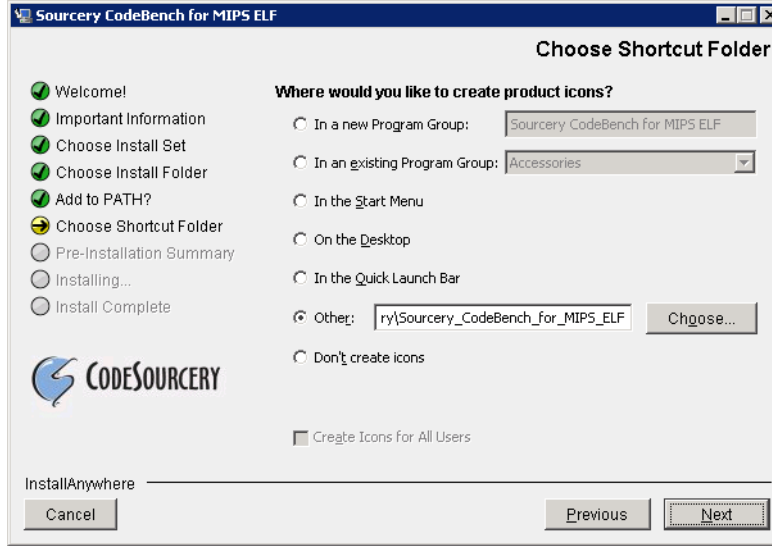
Sourcery CodeBench for MIPS ELF

Choose Shortcut Folder

Welcome!
Important Information
Choose Install Set
Choose Install Folder
Add to PATH?
Choose Shortcut Folder
Pre-Installation Summary
Installing...
Install Complete

CodeSourcery

Where would you like to create product icons?

In a new Program Group: Sourcery CodeBench for MIPS ELF
In an existing Program Group: Accessories
In the Start Menu
On the Desktop
In the Quick Launch Bar
Other: ry\Sourcery_CodeBench_for_MIPS_ELF Choose...
Don't create icons

Create Icons for All Users

InstallAnywhere
Cancel
Previous
Next